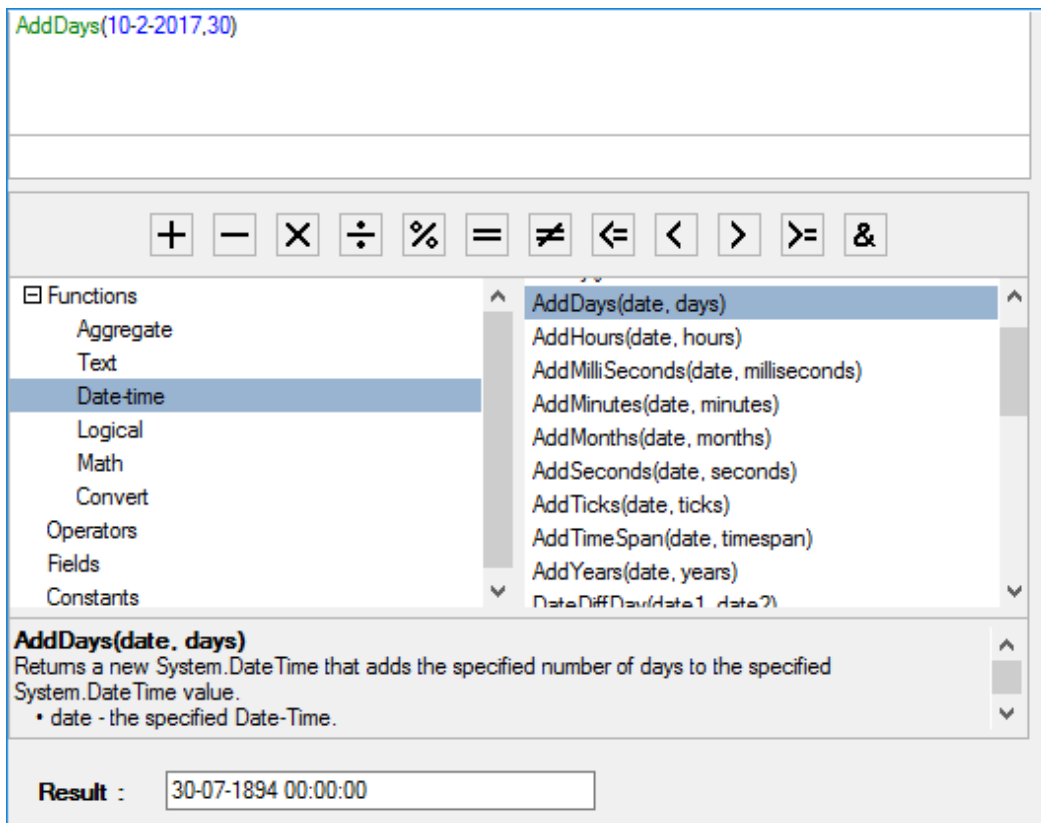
AddDays(10-2-2017,30)

+ − × ÷ % = ≠ <= < > >= &

Functions
Aggregate
Text
Date-time
Logical
Math
Convert
Operators
Fields
Constants

AddDays(date, days)
AddHours(date, hours)
AddMilliSeconds(date, milliseconds)
AddMinutes(date, minutes)
AddMonths(date, months)
AddSeconds(date, seconds)
AddTicks(date, ticks)
AddTimeSpan(date, timespan)
AddYears(date, years)
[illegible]

**AddDays(date, days)**
Returns a new System.DateTime that adds the specified number of days to the specified System.DateTime value.
• date - the specified Date-Time.

**Result :** 30-07-1894 00:00:00